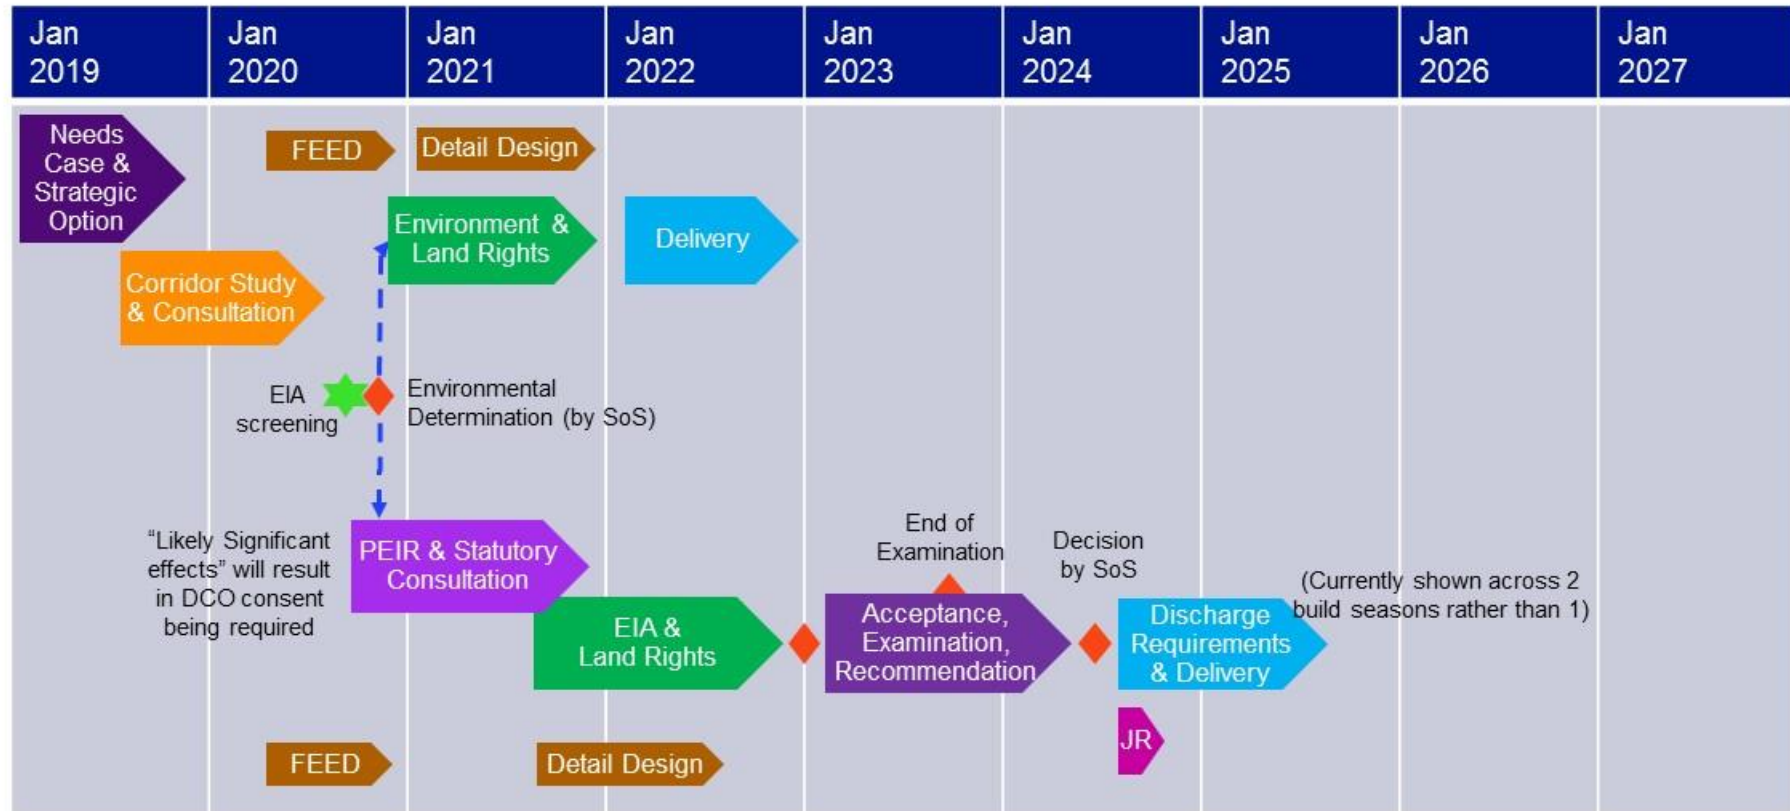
| Jan 2019 | Jan 2020 | Jan 2021 | Jan 2022 | Jan 2023 | Jan 2024 | Jan 2025 | Jan 2026 | Jan 2027 |
|---|---|---|---|---|---|---|---|---|

Needs Case & Strategic Option

FEED

Detail Design

Environment & Land Rights

Delivery

Corridor Study & Consultation

EIA screening

Environmental Determination (by SoS)

"Likely Significant effects" will result in DCO consent being required

PEIR & Statutory Consultation

End of Examination

Decision by SoS

(Currently shown across 2 build seasons rather than 1)

EIA & Land Rights

Acceptance, Examination, Recommendation

Discharge Requirements & Delivery

JR

FEED

Detail Design